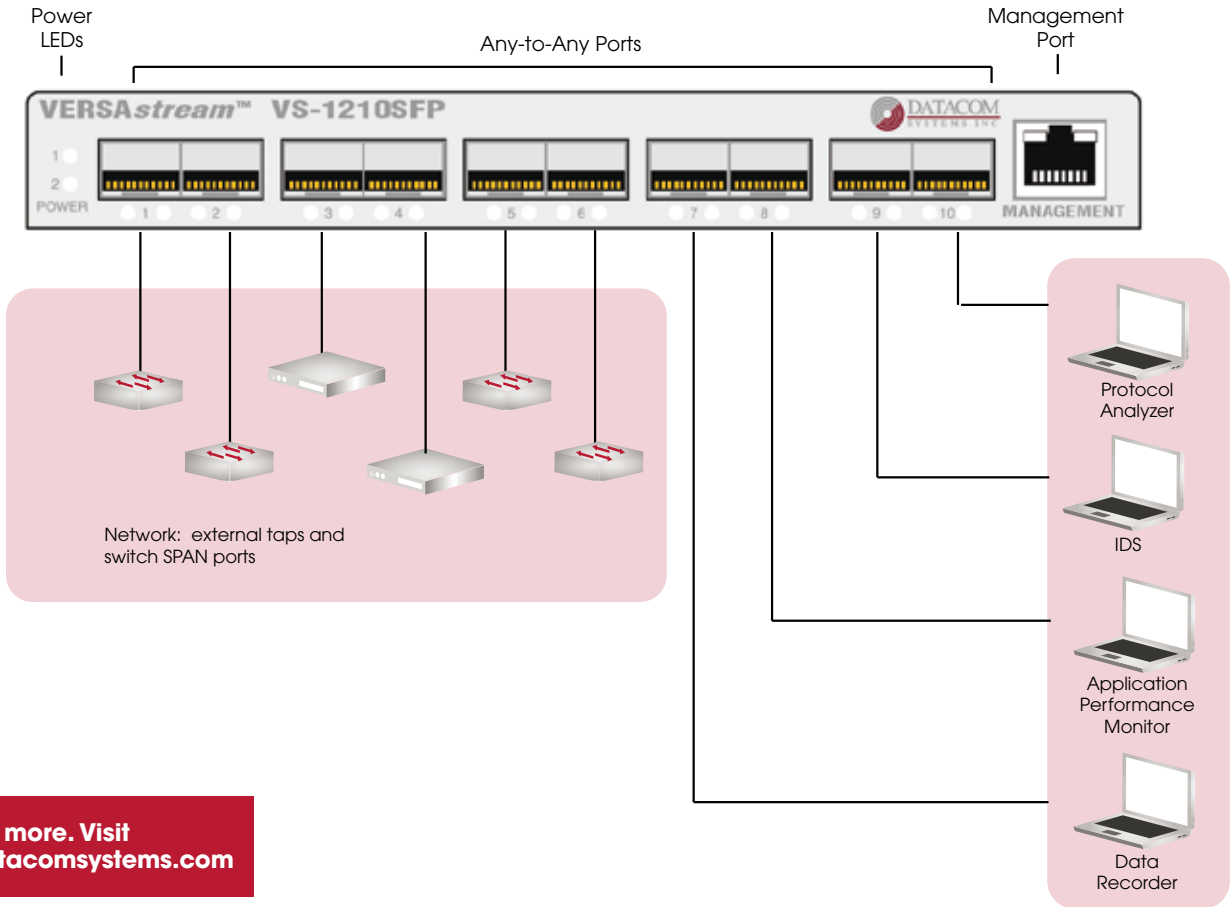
Power LEDs

Any-to-Any Ports

Management Port

VERSAstream™ VS-1210SFP

DATACOM SYSTEMS INC

1
2
POWER

1 2 3 4 5 6 7 8 9 10

MANAGEMENT

Network: external taps and switch SPAN ports

Protocol Analyzer

IDS

Application Performance Monitor

Data Recorder

more. Visit
tacomsystems.com